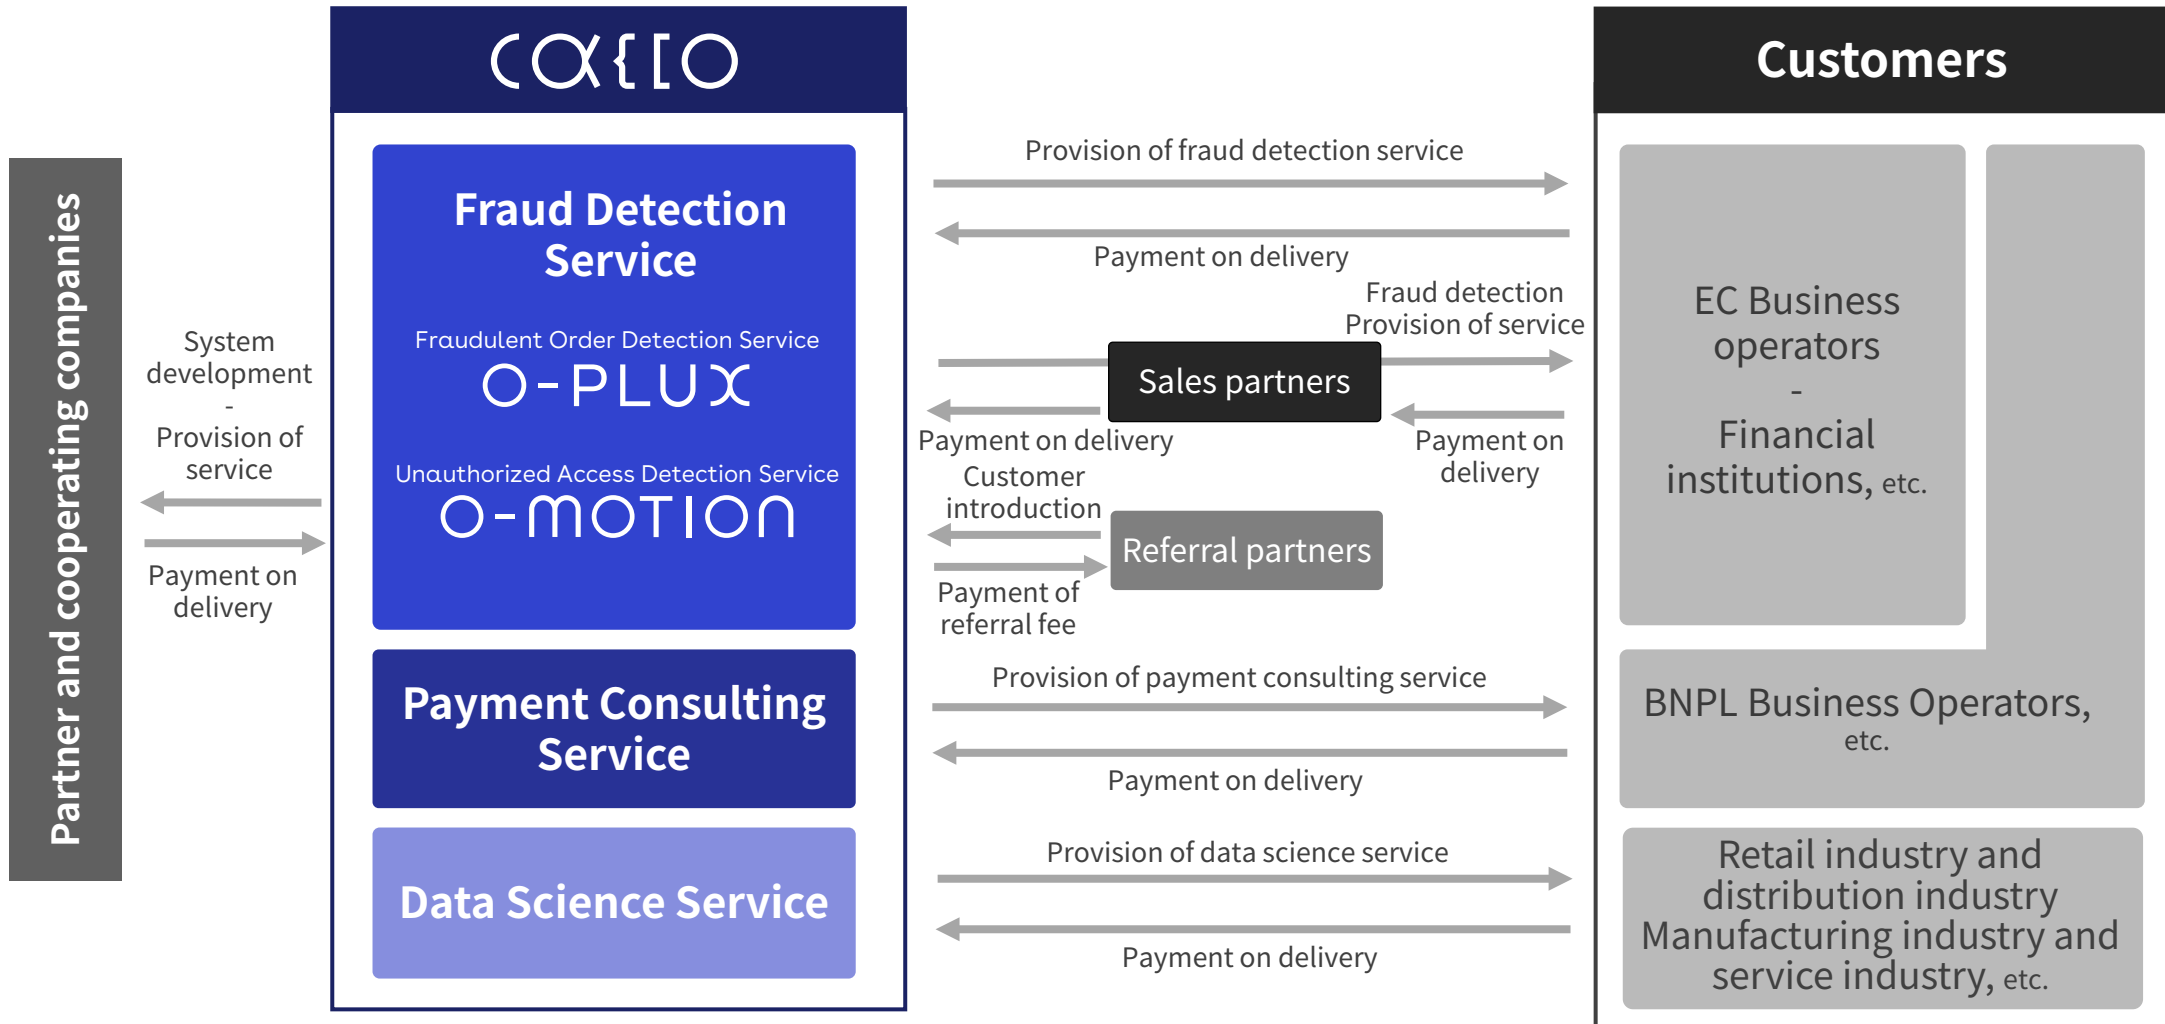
Partner and cooperating companies

System development
-
Provision of service

Payment on delivery

CAULIO

Fraud Detection Service

Fraudulent Order Detection Service
O-PLUX

Unauthorized Access Detection Service
O-MOTION

Payment Consulting Service

Data Science Service

Provision of fraud detection service

Payment on delivery

Fraud detection
Provision of service

Sales partners

Payment on delivery

Payment on delivery

Customer introduction

Referral partners

Payment of referral fee

Provision of payment consulting service

Payment on delivery

Provision of data science service

Payment on delivery

Customers

EC Business operators
-
Financial institutions, etc.

BNPL Business Operators, etc.

Retail industry and distribution industry
Manufacturing industry and service industry, etc.